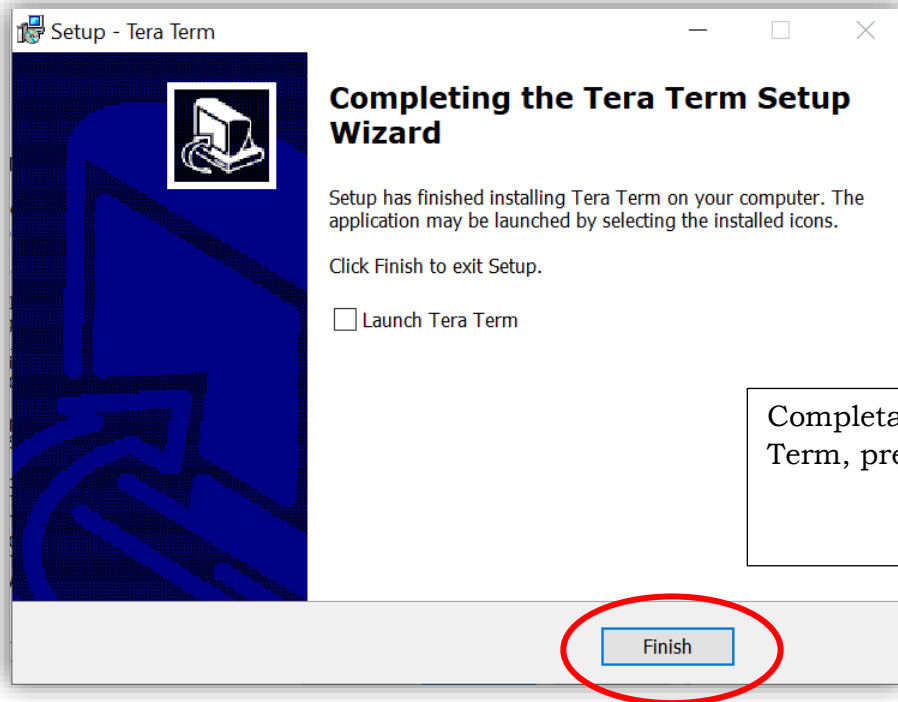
Setup - Tera Term

Completing the Tera Term Setup Wizard

Setup has finished installing Tera Term on your computer. The application may be launched by selecting the installed icons.

Click Finish to exit Setup.

Launch Tera Term

Completa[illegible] Term, pre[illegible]

Finish